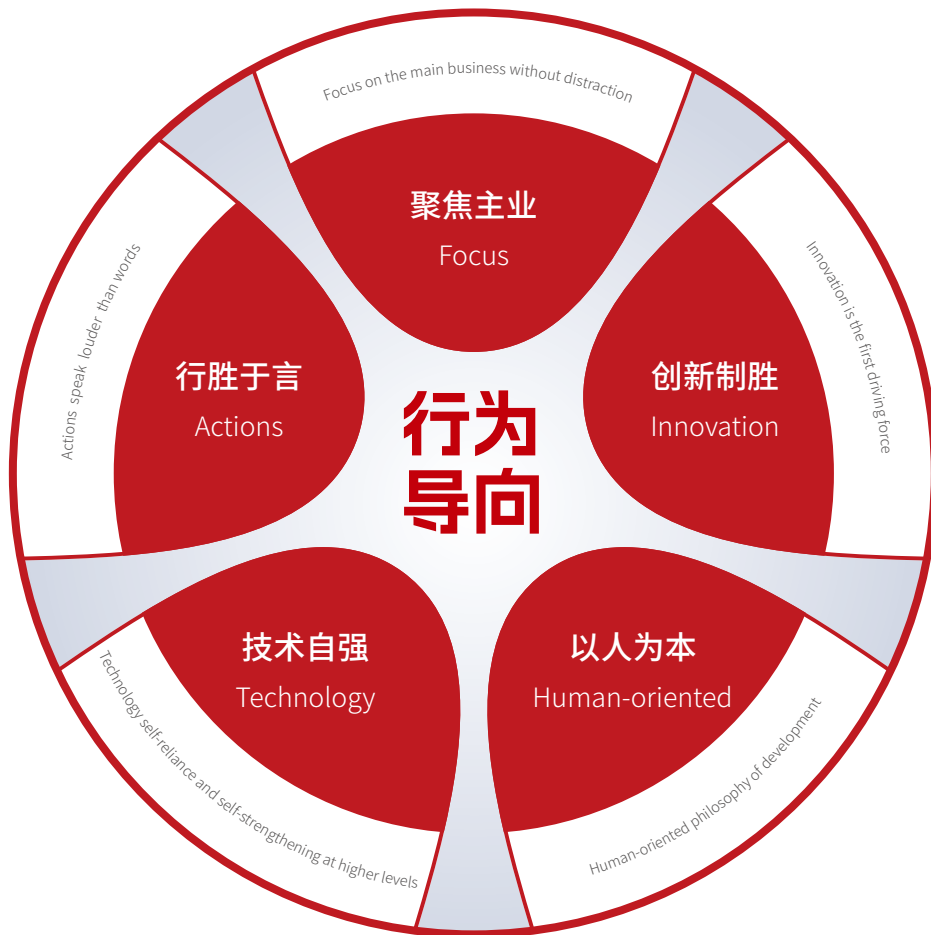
Focus on the main business without distraction

聚焦主业
Focus

Innovation is the first driving force

创新制胜
Innovation

以人为本
Human-oriented

Human-oriented philosophy of development

技术自强
Technology

Technology self-reliance and self-strengthening at higher levels

行胜于言
Actions

Actions speak louder than words

行为导向